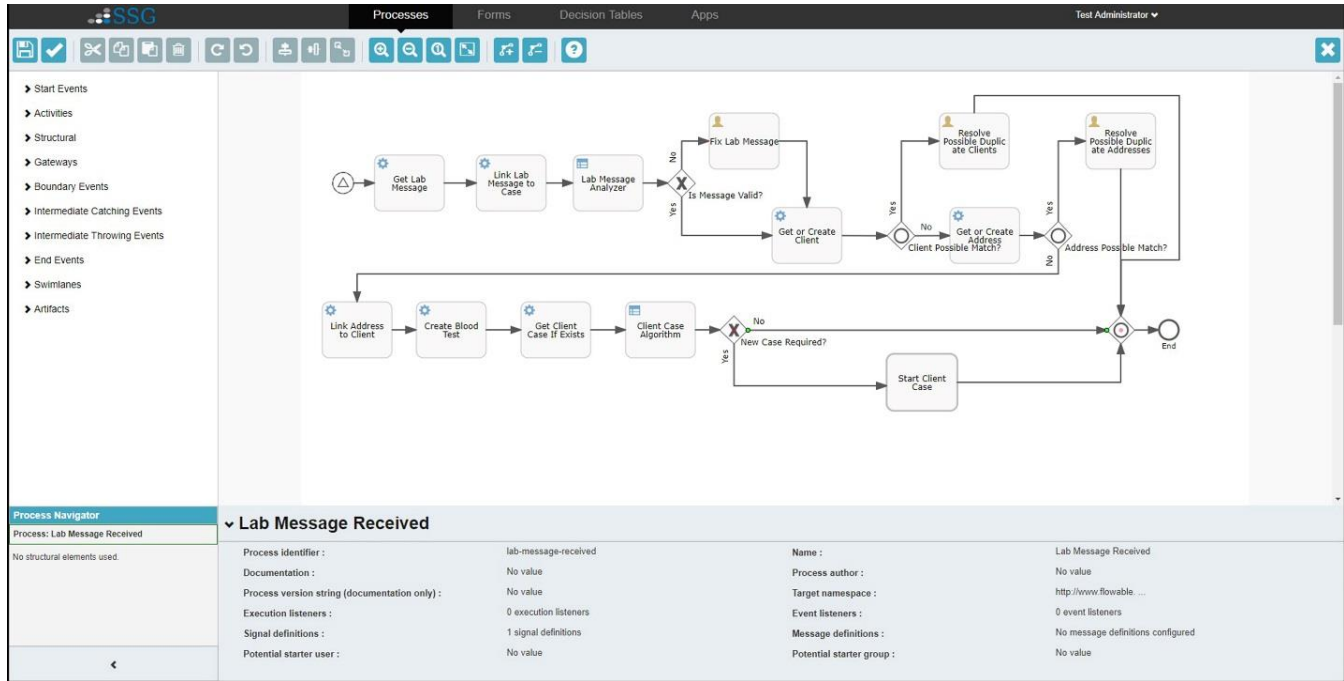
SSG

Processes Forms Decision Tables Apps

Test Administrator

> Start Events
> Activities
> Structural
> Gateways
> Boundary Events
> Intermediate Catching Events
> Intermediate Throwing Events
> End Events
> Swimlanes
> Artifacts

Get Lab Message

Link Lab Message to Case

Lab Message Analyzer

Is Message Valid?

No

Yes

Fix Lab Message

Get or Create Client

Resolve Possible Duplicate Clients

Yes

No

Client Possible Match?

Get or Create Address

Resolve Possible Duplicate Addresses

Yes

No

Address Possible Match?

Link Address to Client

Create Blood Test

Get Client Case If Exists

Client Case Algorithm

New Case Required?

No

Yes

Start Client Case

End

Process Navigator

Process: Lab Message Received

No structural elements used.

Lab Message Received

| | | | |
|---|---|---|---|
| Process identifier : | lab-message-received | Name : | Lab Message Received |
| Documentation : | No value | Process author : | No value |
| Process version string (documentation only) : | No value | Target namespace : | http://www.flowable. ... |
| Execution listeners : | 0 execution listeners | Event listeners : | 0 event listeners |
| Signal definitions : | 1 signal definitions | Message definitions : | No message definitions configured |
| Potential starter user : | No value | Potential starter group : | No value |